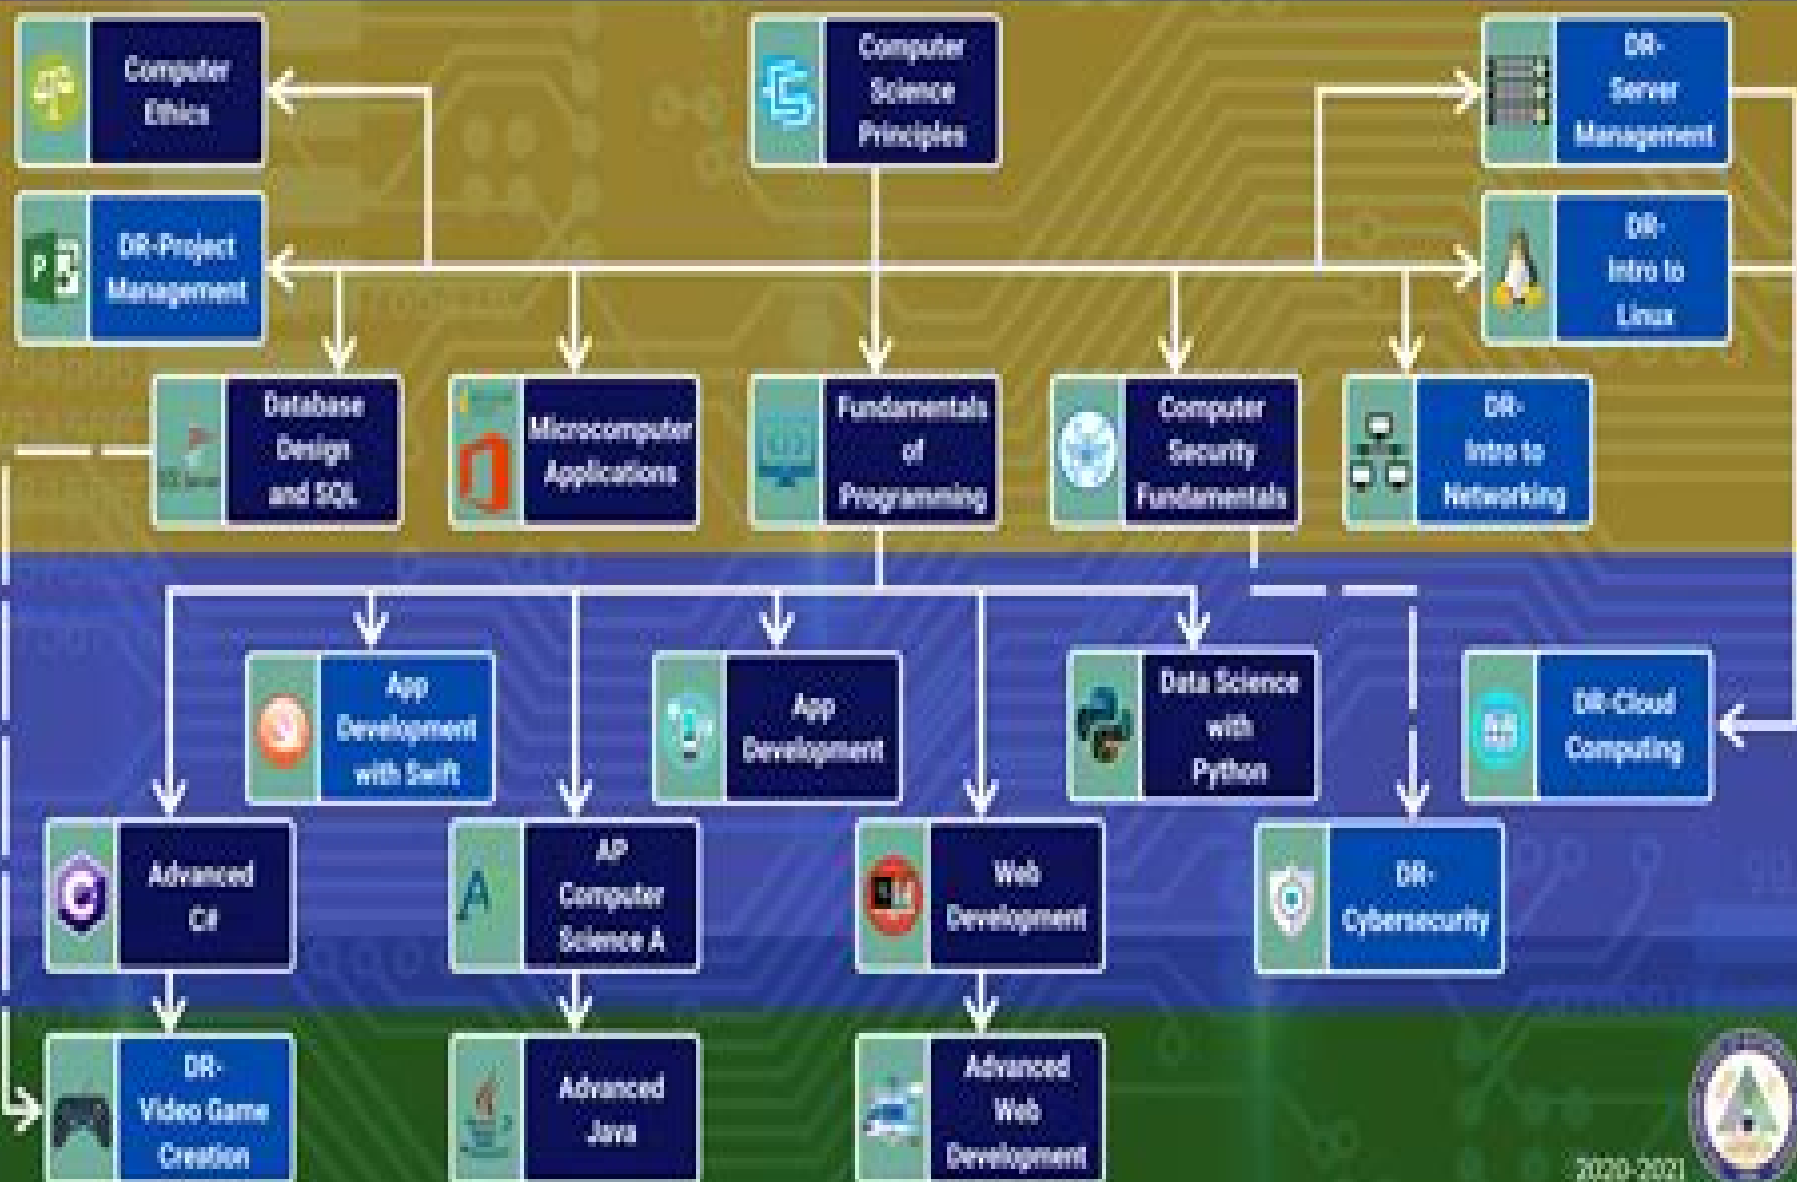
Computer Ethics

Computer Science Principles

DR-Server Management

DR-Project Management

DR-Intro to Linux

Database Design and SQL

Microcomputer Applications

Fundamentals of Programming

Computer Security Fundamentals

DR-Intro to Networking

App Development with Swift

App Development

Data Science with Python

DR-Cloud Computing

Advanced C#

AP Computer Science A

Web Development

DR-Cybersecurity

DR-Video Game Creation

Advanced Java

Advanced Web Development

2020-2021